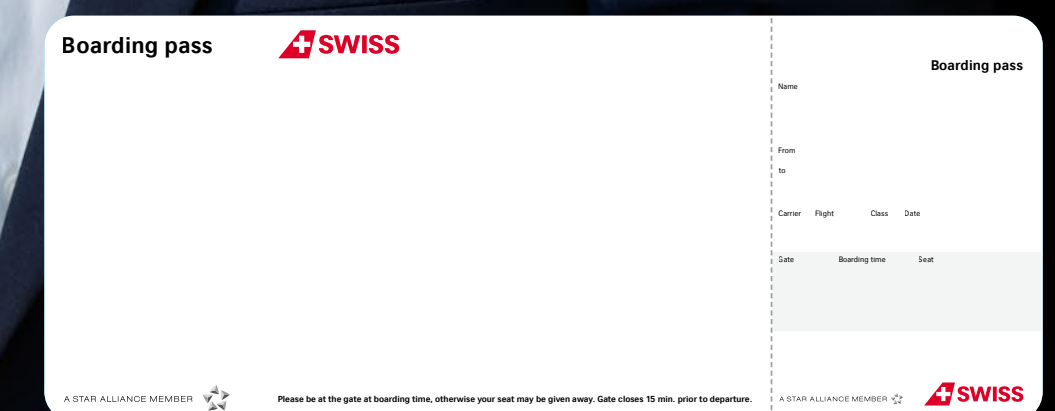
Boarding pass

SWISS

A STAR ALLIANCE MEMBER

Please be at the gate at boarding time, otherwise your seat may be given away. Gate closes 15 min. prior to departure.

Boarding pass

Name

From

to

Carrier Flight Class Date

Gate Boarding time Seat

A STAR ALLIANCE MEMBER

SWISS